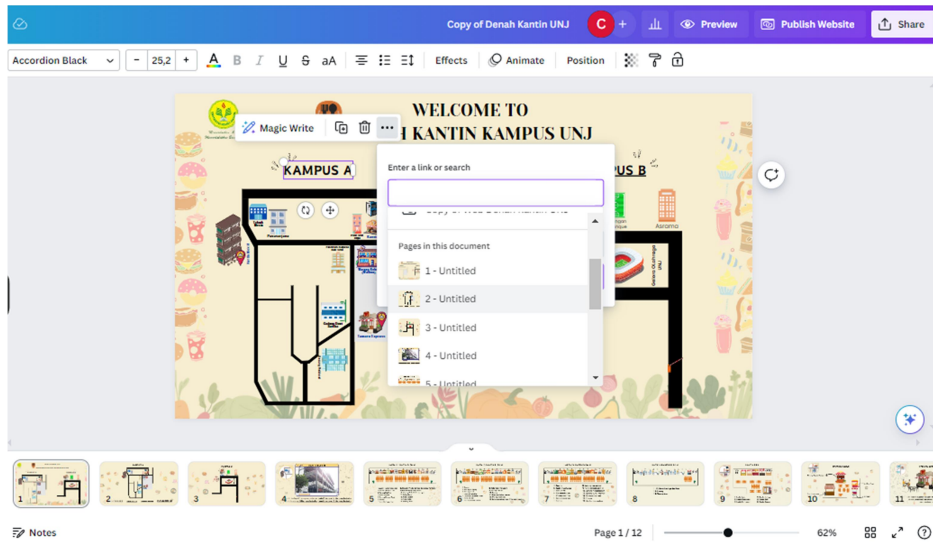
Copy of Denah Kantin UNJ

C

Preview

Publish Website

Share

Accordion Black

25,2

Effects

Animate

Position

Magic Write

WELCOME TO

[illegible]H KANTIN KAMPUS UNJ

KAMPUS A

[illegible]US B

Enter a link or search

Pages in this document

1 - Untitled

2 - Untitled

3 - Untitled

4 - Untitled

5 - Untitled

Asrama

1 2 3 4 5 6 7 8 9 10 11

Notes

Page 1 / 12

62%